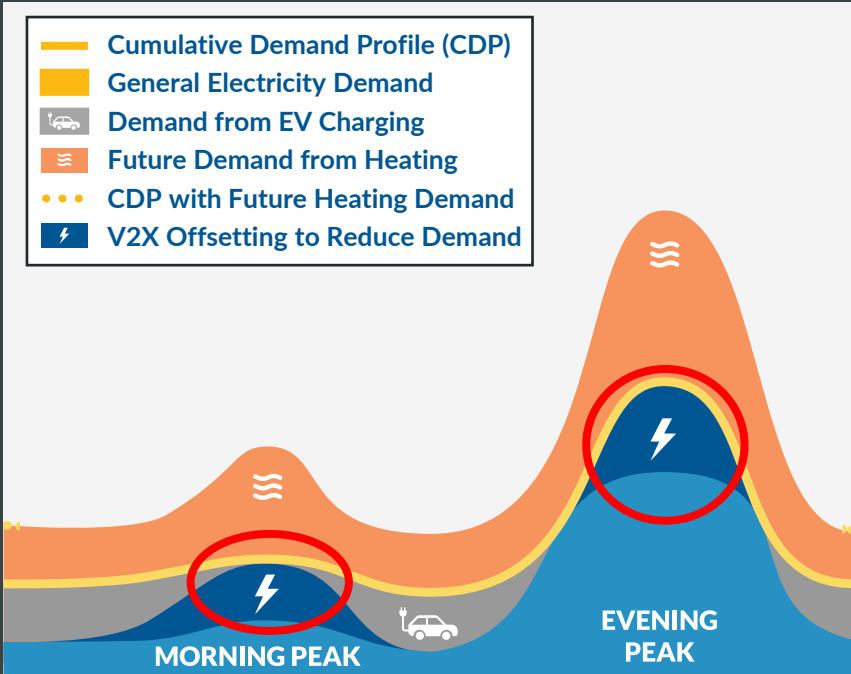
Cumulative Demand Profile (CDP)
General Electricity Demand
Demand from EV Charging
Future Demand from Heating
CDP with Future Heating Demand
V2X Offsetting to Reduce Demand

MORNING PEAK

EVENING PEAK